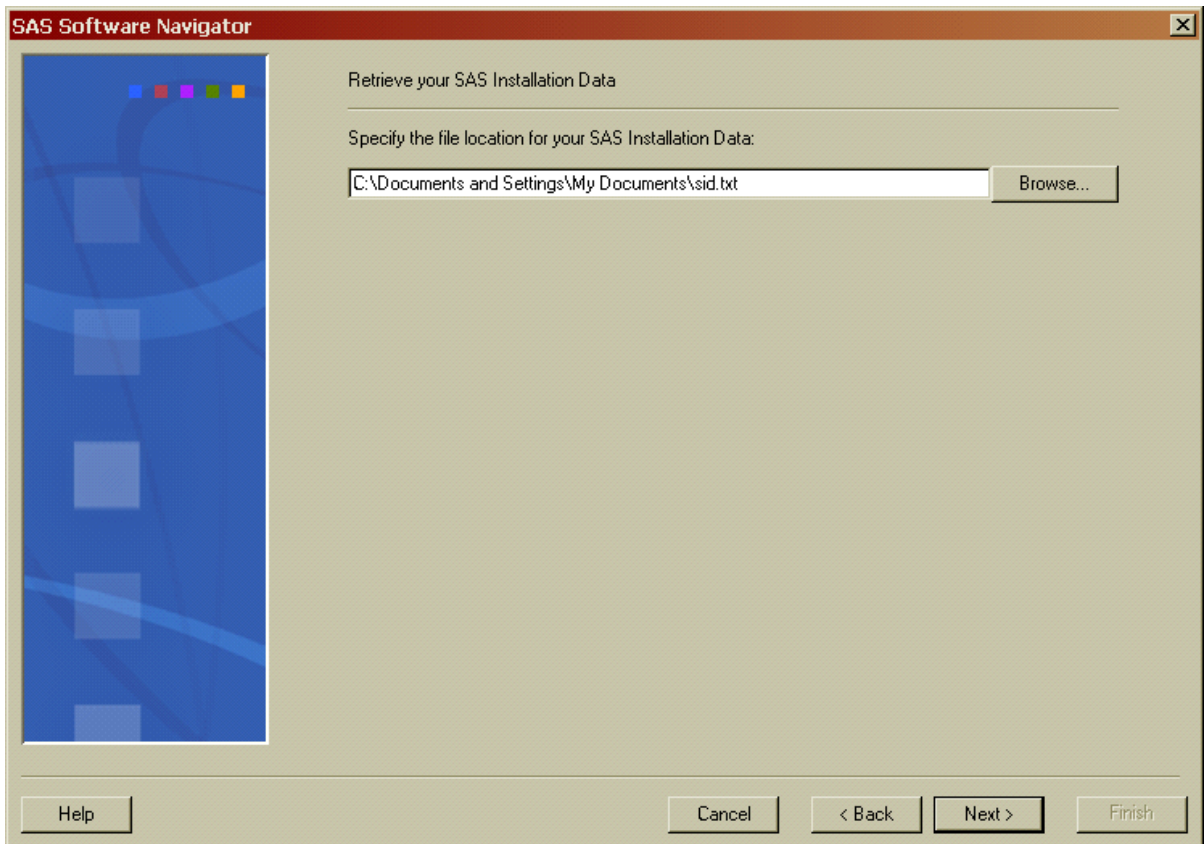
SAS Software Navigator

Retrieve your SAS Installation Data

Specify the file location for your SAS Installation Data:

C:\Documents and Settings\My Documents\sid.txt

Browse...

Help

Cancel

< Back

Next >

Finish